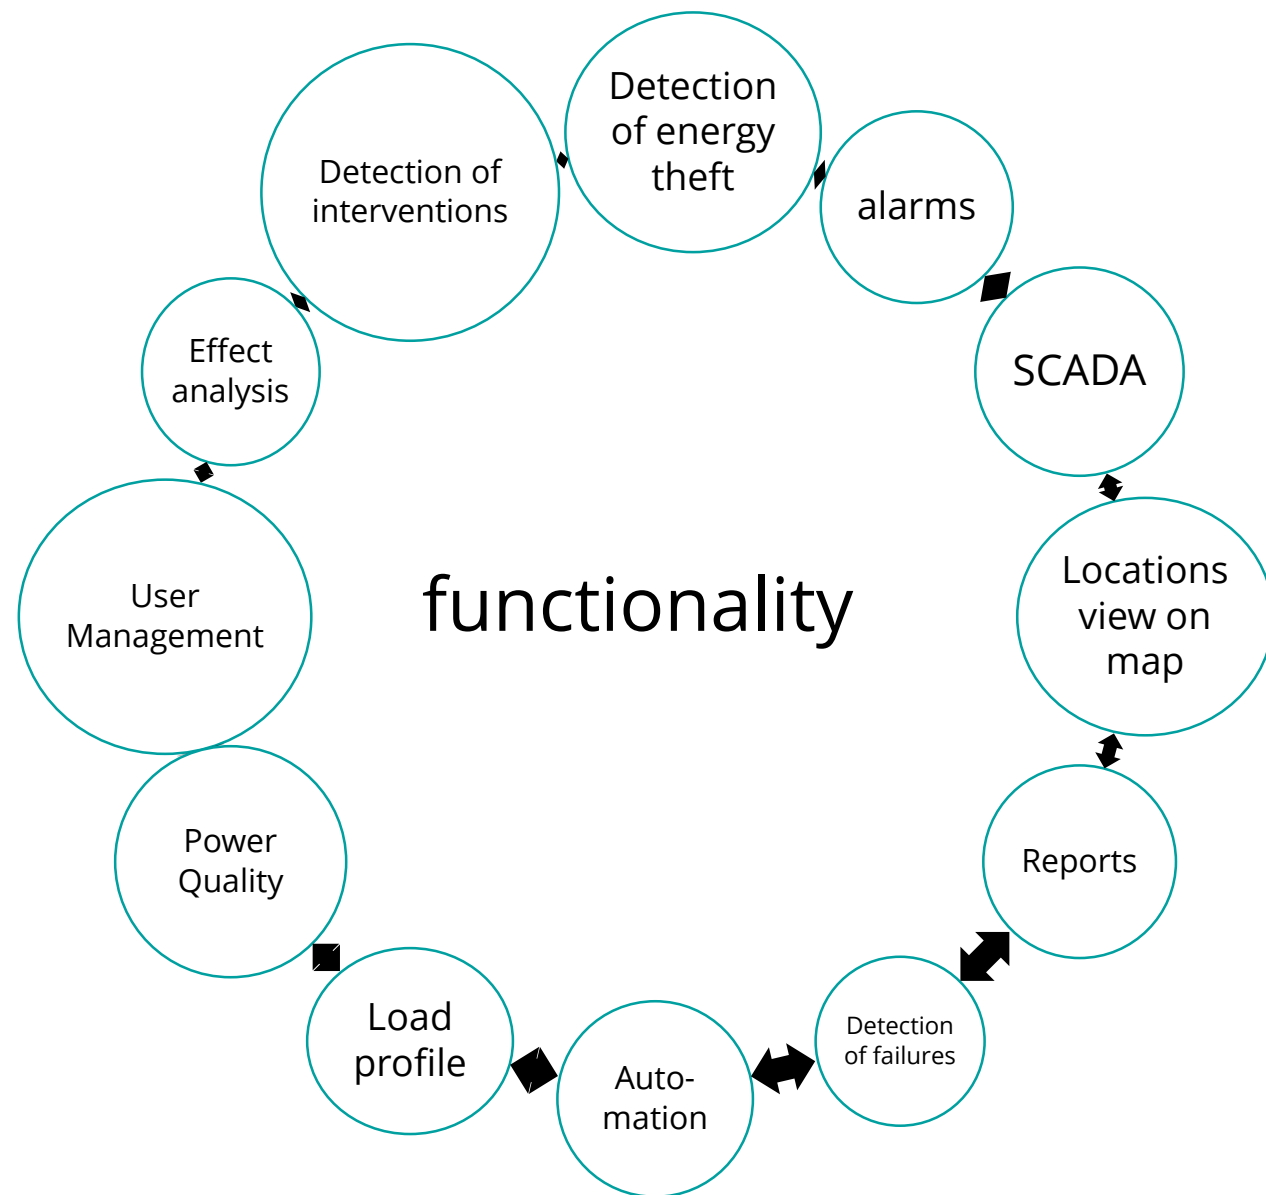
Detection of energy theft

alarms

SCADA

Locations view on map

Reports

Detection of failures

Auto-mation

Load profile

Power Quality

User Management

Effect analysis

Detection of interventions

functionality